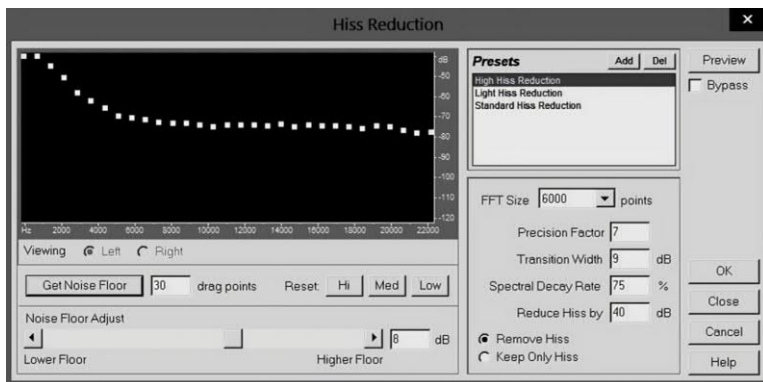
Hiss Reduction

dB
-50
-60
-70
-80
-90
-100
-110
-120

Hz 2000 4000 6000 8000 10000 12000 14000 16000 18000 20000 22000

Viewing Left Right

Get Noise Floor 30 drag points Reset: Hi Med Low

Noise Floor Adjust

8 dB

Lower Floor Higher Floor

Presets Add Del

High Hiss Reduction
Light Hiss Reduction
Standard Hiss Reduction

FFT Size 6000 points

Precision Factor 7

Transition Width 9 dB

Spectral Decay Rate 75 %

Reduce Hiss by 40 dB

Remove Hiss
Keep Only Hiss

Preview

Bypass

OK

Close

Cancel

Help